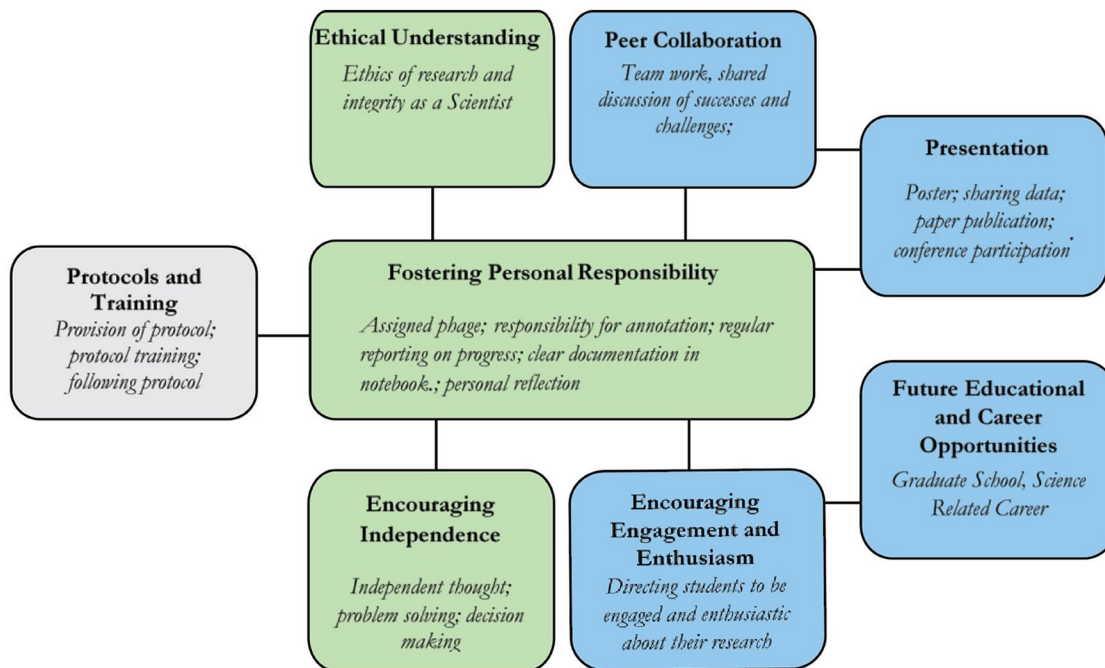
Ethical Understanding

Ethics of research and integrity as a Scientist

Peer Collaboration

Team work, shared discussion of successes and challenges;

Presentation

Poster; sharing data; paper publication; conference participation.

Protocols and Training

Provision of protocol; protocol training; following protocol

Fostering Personal Responsibility

Assigned phage; responsibility for annotation; regular reporting on progress; clear documentation in notebook.; personal reflection

Future Educational and Career Opportunities

Graduate School, Science Related Career

Encouraging Independence

Independent thought; problem solving; decision making

Encouraging Engagement and Enthusiasm

Directing students to be engaged and enthusiastic about their research